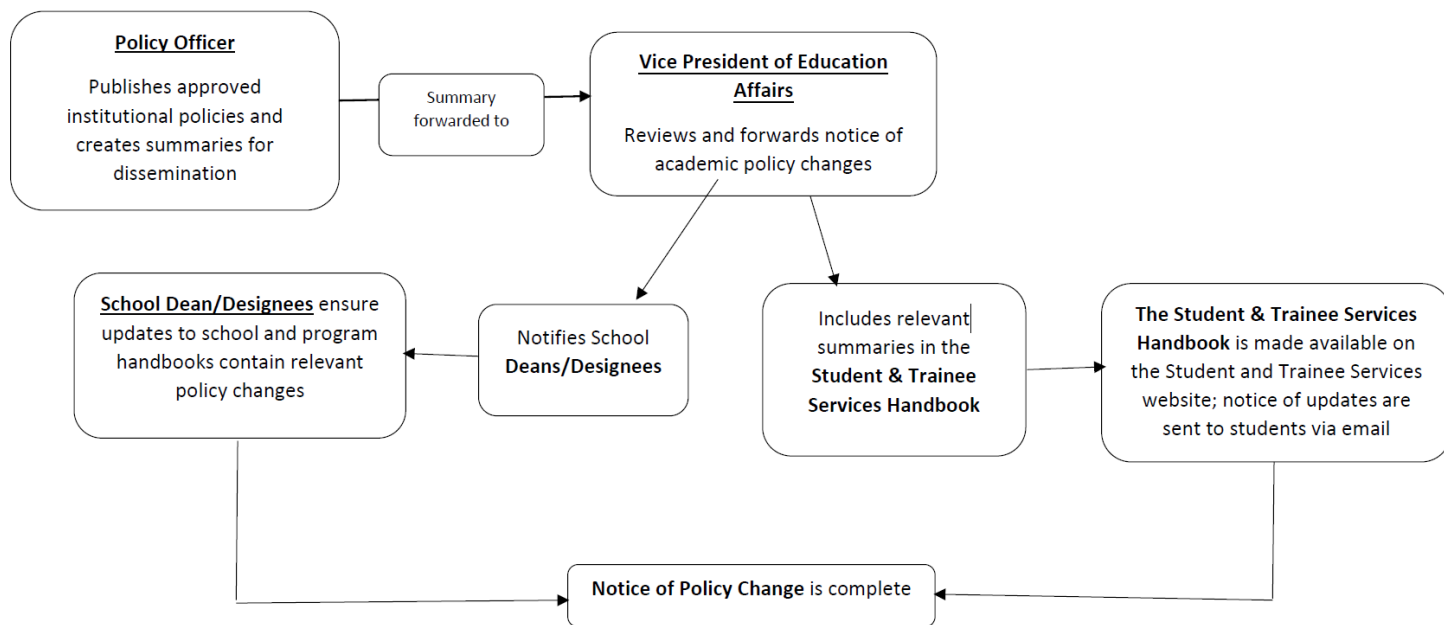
**Policy Officer**

Publishes approved institutional policies and creates summaries for dissemination

Summary forwarded to

**Vice President of Education Affairs**

Reviews and forwards notice of academic policy changes

**School Dean/Designees** ensure updates to school and program handbooks contain relevant policy changes

Notifies School **Deans/Designees**

Includes relevant summaries in the **Student & Trainee Services Handbook**

**The Student & Trainee Services Handbook** is made available on the Student and Trainee Services website; notice of updates are sent to students via email

**Notice of Policy Change** is complete